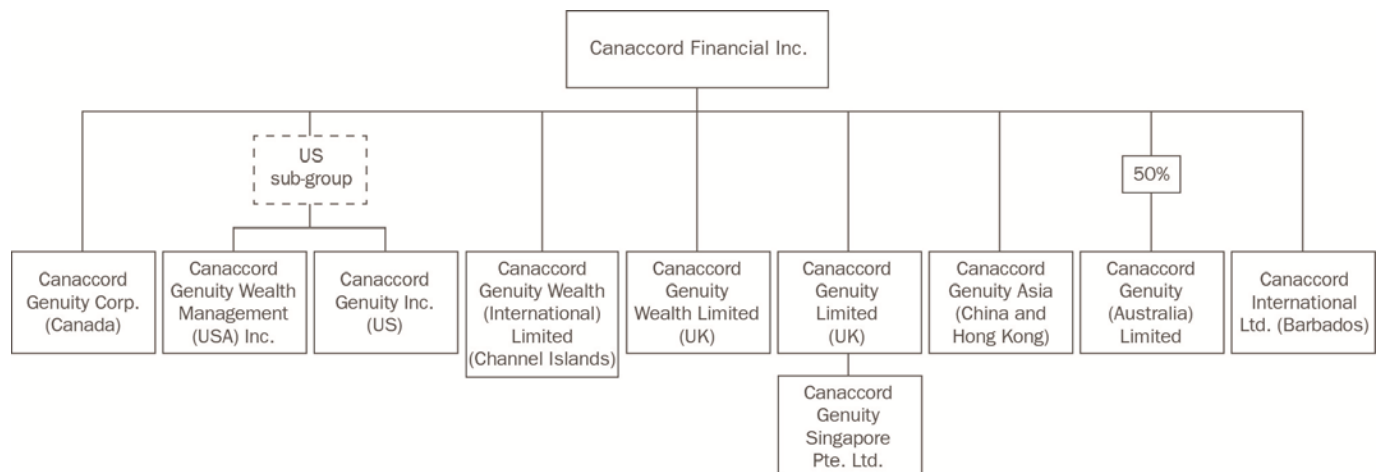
Canaccord Financial Inc.

US sub-group

50%

Canaccord Genuity Corp. (Canada)

Canaccord Genuity Wealth Management (USA) Inc.

Canaccord Genuity Inc. (US)

Canaccord Genuity Wealth (International) Limited (Channel Islands)

Canaccord Genuity Wealth Limited (UK)

Canaccord Genuity Limited (UK)

Canaccord Genuity Asia (China and Hong Kong)

Canaccord Genuity (Australia) Limited

Canaccord International Ltd. (Barbados)

Canaccord Genuity Singapore Pte. Ltd.